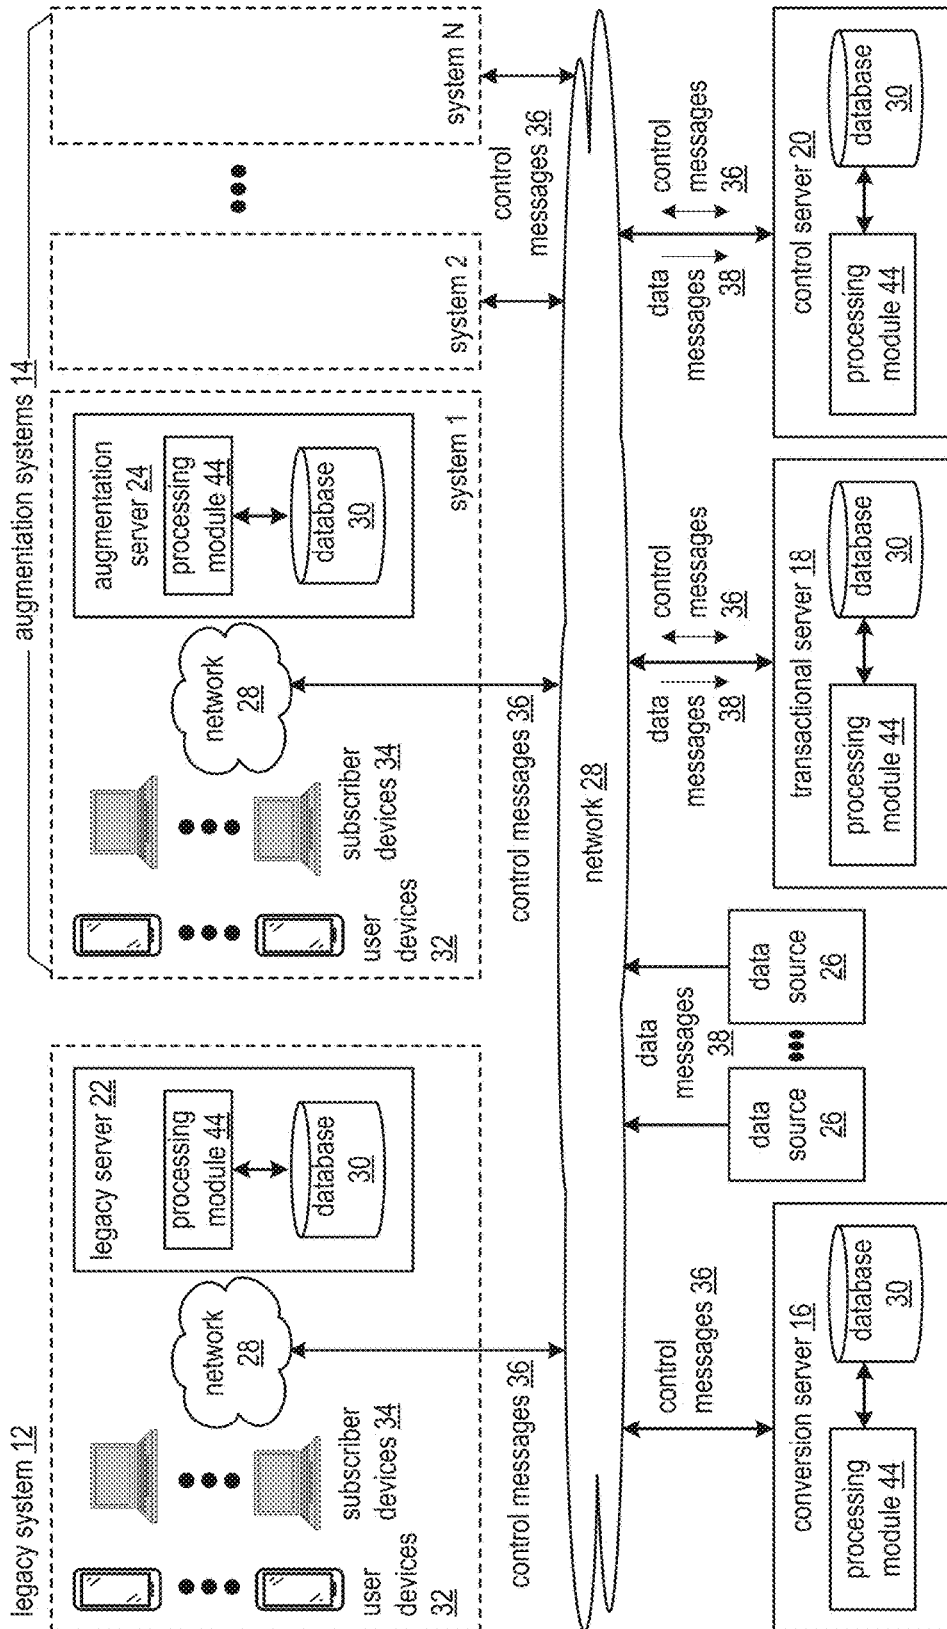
legacy system 12

user devices 32

subscriber devices 34

network 28

legacy server 22

processing module 44

database 30

control messages 36

augmentation systems 14

user devices 32

subscriber devices 34

network 28

augmentation server 24

processing module 44

database 30

system 1

control messages 36

system 2

control messages 36

system N

network 28

control messages 36

conversion server 16

processing module 44

database 30

data messages 38

data source 26

data source 26

data messages 38

control messages 36

transactional server 18

processing module 44

database 30

data messages 38

control messages 36

control server 20

processing module 44

database 30